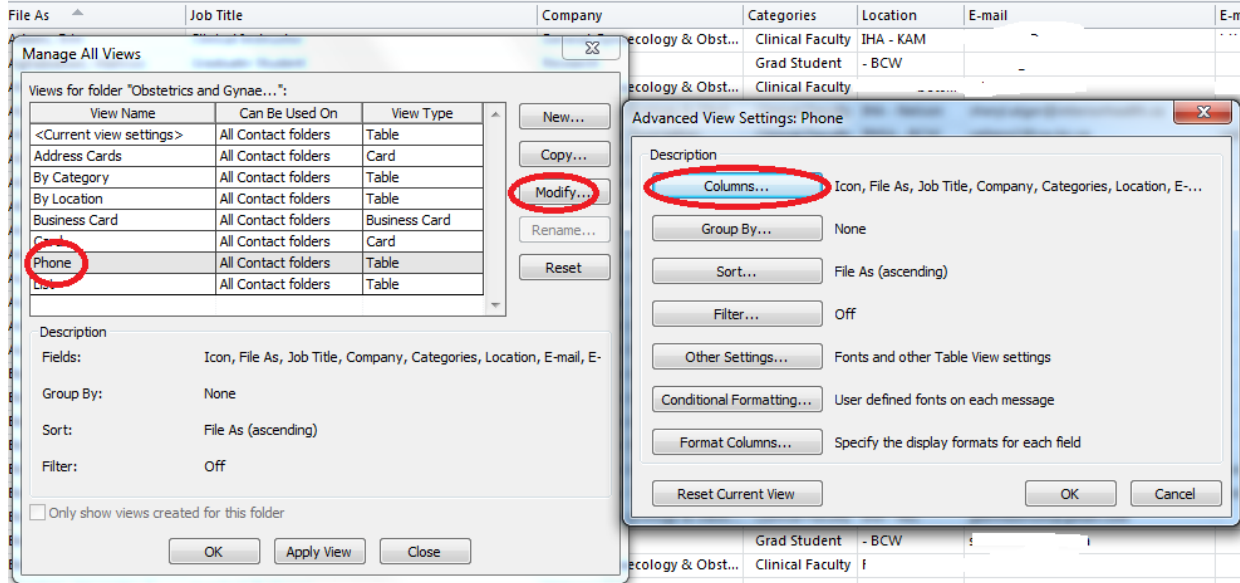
File As | Job Title | Company | Categories | Location | E-mail | E-m

ecology & Obst... | Clinical Faculty | IHA - KAM
Grad Student | - BCW
ecology & Obst... | Clinical Faculty

Manage All Views

Views for folder "Obstetrics and Gynae...":

| View Name | Can Be Used On | View Type |
|---|---|---|
| <Current view settings> | All Contact folders | Table |
| Address Cards | All Contact folders | Card |
| By Category | All Contact folders | Table |
| By Location | All Contact folders | Table |
| Business Card | All Contact folders | Business Card |
| Card | All Contact folders | Card |
| Phone | All Contact folders | Table |
| List | All Contact folders | Table |

New...
Copy...
Modify...
Rename...
Reset

Description
Fields: Icon, File As, Job Title, Company, Categories, Location, E-mail, E-
Group By: None
Sort: File As (ascending)
Filter: Off

Only show views created for this folder

OK
Apply View
Close

Advanced View Settings: Phone

Description
Columns... Icon, File As, Job Title, Company, Categories, Location, E-...
Group By... None
Sort... File As (ascending)
Filter... Off
Other Settings... Fonts and other Table View settings
Conditional Formatting... User defined fonts on each message
Format Columns... Specify the display formats for each field

Reset Current View
OK
Cancel

Grad Student | - BCW
ecology & Obst... | Clinical Faculty